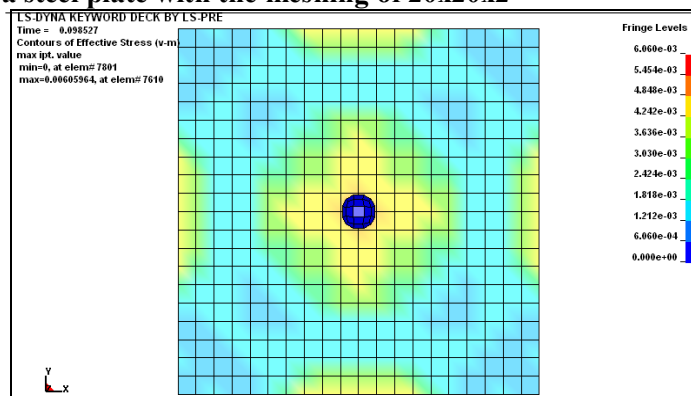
a steel plate with the meshing of 20x20x2

LS-DYNA KEYWORD DECK BY LS-PRE
Time = 0.098527
Contours of Effective Stress (v-m)
max ipt. value
min=0, at elem# 7801
max=0.00605964, at elem# 7610

Fringe Levels
6.060e-03
5.454e-03
4.848e-03
4.242e-03
3.636e-03
3.030e-03
2.424e-03
1.818e-03
1.212e-03
6.060e-04
0.000e+00

Y
X